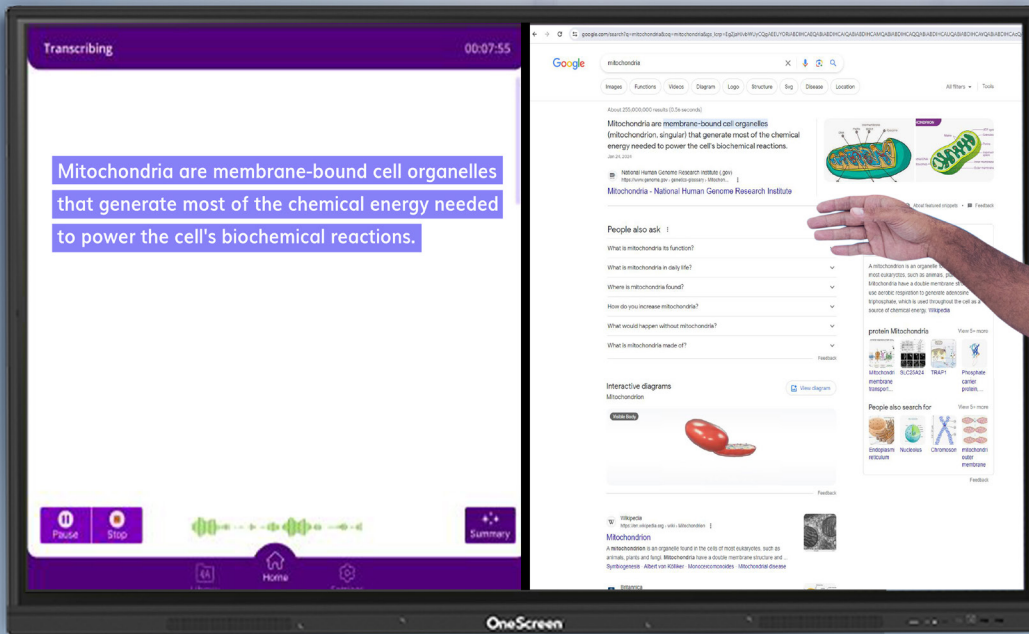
Transcribing

00:07:55

Mitochondria are membrane-bound cell organelles that generate most of the chemical energy needed to power the cell's biochemical reactions.

Pause

Stop

Summary

Library

Home

Settings

google.com/search?q=mitochondria

Google

mitochondria

Images Functions Videos Diagram Logo Structure Svg Disease Location

All filters Tools

About 255,000,000 results (0.34 seconds)

Mitochondria are membrane-bound cell organelles (mitochondrion, singular) that generate most of the chemical energy needed to power the cell's biochemical reactions.

Jan 23, 2024

National Human Genome Research Institute (.gov)
https://www.genome.gov › genetics-glossary › Mitochon...

Mitochondria - National Human Genome Research Institute

About featured snippets Feedback

People also ask

What is mitochondria its function?

What is mitochondria in daily life?

Where is mitochondria found?

How do you increase mitochondria?

What would happen without mitochondria?

What is mitochondria made of?

Feedback

Interactive diagrams

Mitochondrion

View diagram

Visible Body

Feedback

Wikipedia
https://en.wikipedia.org › wiki › Mitochondrion

Mitochondrion

A mitochondrion is an organelle found in the cells of most eukaryotes, such as animals, plants and fungi. Mitochondria have a double membrane structure and ...

Symbiogenesis Albert von Kölliker Monocercomonoides Mitochondrial disease

Britannica

A mitochondrion is an organelle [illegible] most eukaryotes, such as animals, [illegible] Mitochondria have a double membrane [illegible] use aerobic respiration to generate adenosine triphosphate, which is used throughout the cell as a source of chemical energy. Wikipedia

protein Mitochondria View 5+ more

Mitochondri membrane transport... SLC25A24 TRAP1 Phosphate carrier protein...

People also search for View 5+ more

Endoplasmic reticulum Nucleolus Chromosome mitochondri outer membrane

Feedback

OneScreen